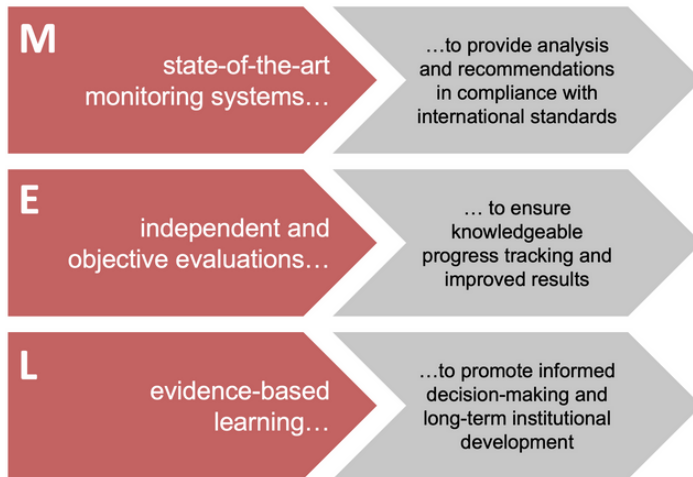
M

state-of-the-art monitoring systems…

…to provide analysis and recommendations in compliance with international standards

E

independent and objective evaluations…

… to ensure knowledgeable progress tracking and improved results

L

evidence-based learning…

…to promote informed decision-making and long-term institutional development